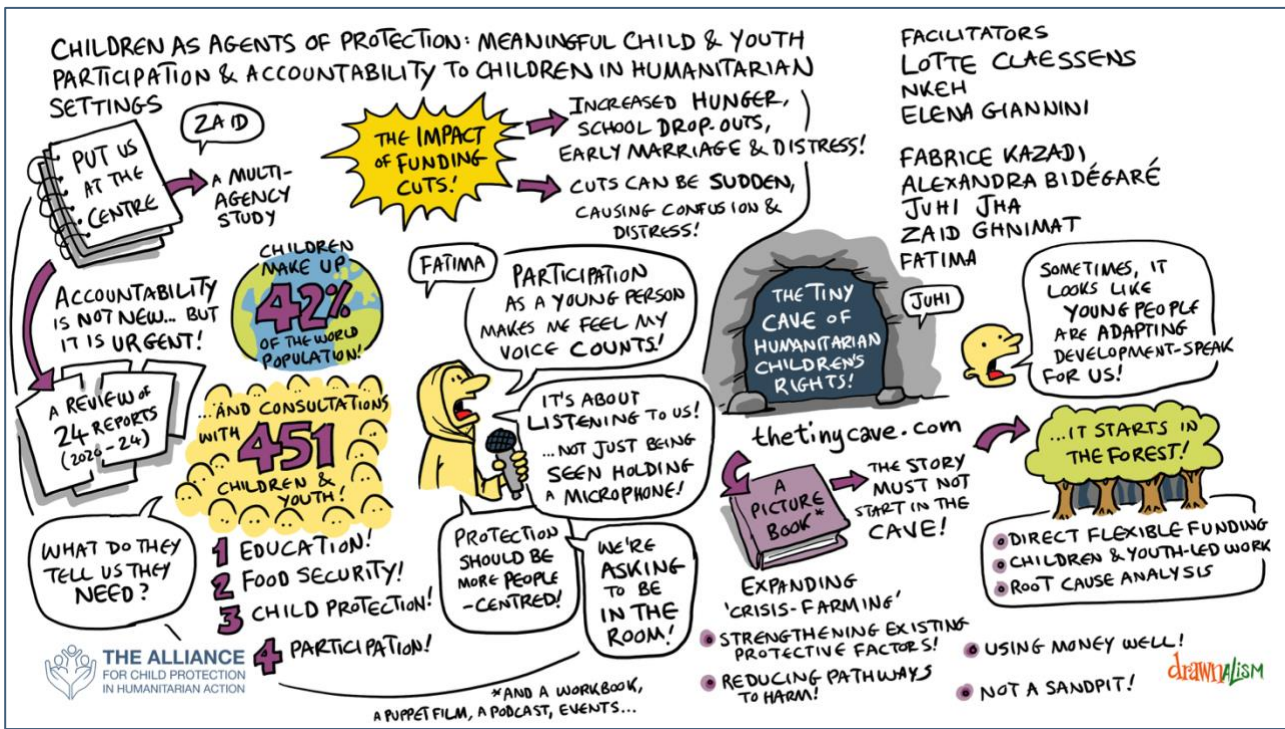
CHILDREN AS AGENTS OF PROTECTION: MEANINGFUL CHILD & YOUTH PARTICIPATION & ACCOUNTABILITY TO CHILDREN IN HUMANITARIAN SETTINGS

FACILITATORS
LOTTE CLAESSENS
NKEH
ELENA GIANNINI

FABRICE KAZADI
ALEXANDRA BIDÉGARÉ
JUHI JHA
ZAID GHNIMAT
FATIMA

ZAID

PUT US AT THE CENTRE

A MULTI-AGENCY STUDY

THE IMPACT OF FUNDING CUTS!

INCREASED HUNGER, SCHOOL DROP-OUTS, EARLY MARRIAGE & DISTRESS!

CUTS CAN BE SUDDEN, CAUSING CONFUSION & DISTRESS!

ACCOUNTABILITY IS NOT NEW... BUT IT IS URGENT!

CHILDREN MAKE UP 42% OF THE WORLD POPULATION!

A REVIEW OF 24 REPORTS (2020-24)

...AND CONSULTATIONS WITH 451 CHILDREN & YOUTH!

FATIMA

PARTICIPATION AS A YOUNG PERSON MAKES ME FEEL MY VOICE COUNTS!

IT'S ABOUT LISTENING TO US! ...NOT JUST BEING SEEN HOLDING A MICROPHONE!

THE TINY CAVE OF HUMANITARIAN CHILDREN'S RIGHTS!

JUHI

SOMETIMES, IT LOOKS LIKE YOUNG PEOPLE ARE ADAPTING DEVELOPMENT-SPEAK FOR US!

thetinycave.com

...IT STARTS IN THE FOREST!

WHAT DO THEY TELL US THEY NEED?

1 EDUCATION!
2 FOOD SECURITY!
3 CHILD PROTECTION!
4 PARTICIPATION!

PROTECTION SHOULD BE MORE PEOPLE-CENTRED!

WE'RE ASKING TO BE IN THE ROOM!

A PICTURE BOOK*

THE STORY MUST NOT START IN THE CAVE!

EXPANDING 'CRISIS-FARMING'

DIRECT FLEXIBLE FUNDING
CHILDREN & YOUTH-LED WORK
ROOT CAUSE ANALYSIS

STRENGTHENING EXISTING PROTECTIVE FACTORS!
REDUCING PATHWAYS TO HARM!

USING MONEY WELL!
NOT A SANDPIT!

THE ALLIANCE FOR CHILD PROTECTION IN HUMANITARIAN ACTION

*AND A WORKBOOK, A PUPPET FILM, A PODCAST, EVENTS...

drawnalism